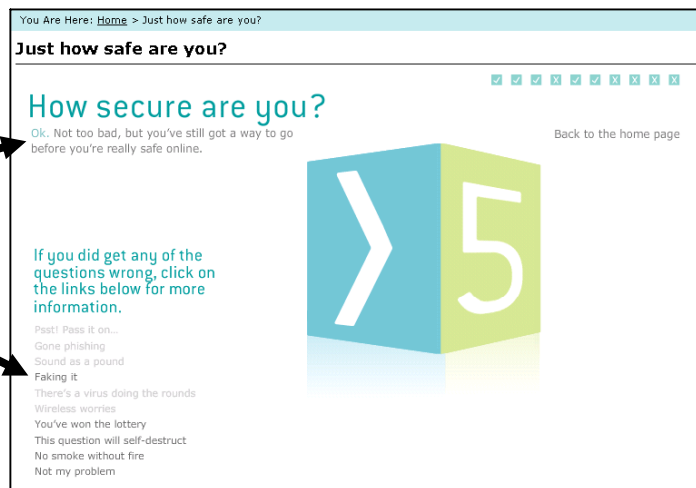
You Are Here: Home > Just how safe are you?

Just how safe are you?

✓ ✓ ✓ X ✓ ✓ X X X X

How secure are you?

Ok. Not too bad, but you've still got a way to go before you're really safe online.

Back to the home page

5

If you did get any of the questions wrong, click on the links below for more information.

Psst! Pass it on...
Gone phishing
Sound as a pound
Faking it
There's a virus doing the rounds
Wireless worries
You've won the lottery
This question will self-destruct
No smoke without fire
Not my problem